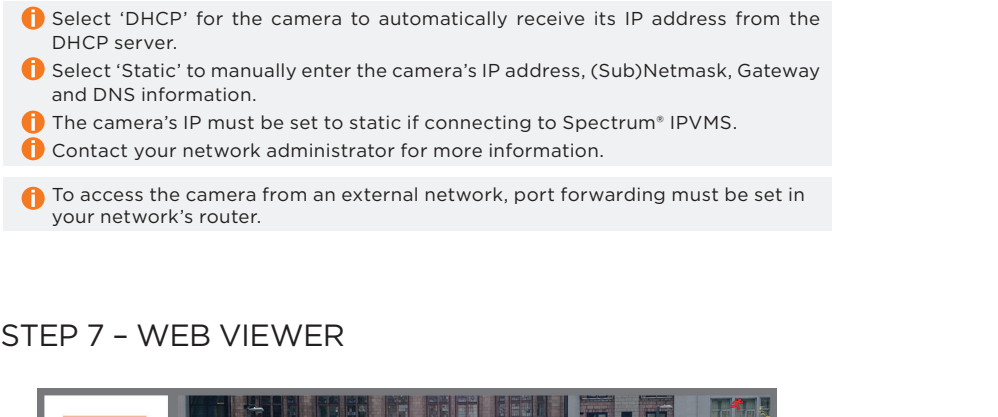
Select ‘DHCP’ for the camera to automatically receive its IP address from the DHCP server.

Select ‘Static’ to manually enter the camera’s IP address, (Sub)Netmask, Gateway and DNS information.

The camera’s IP must be set to static if connecting to Spectrum® IPVMS.

Contact your network administrator for more information.

To access the camera from an external network, port forwarding must be set in your network’s router.

STEP 7 – WEB VIEWER